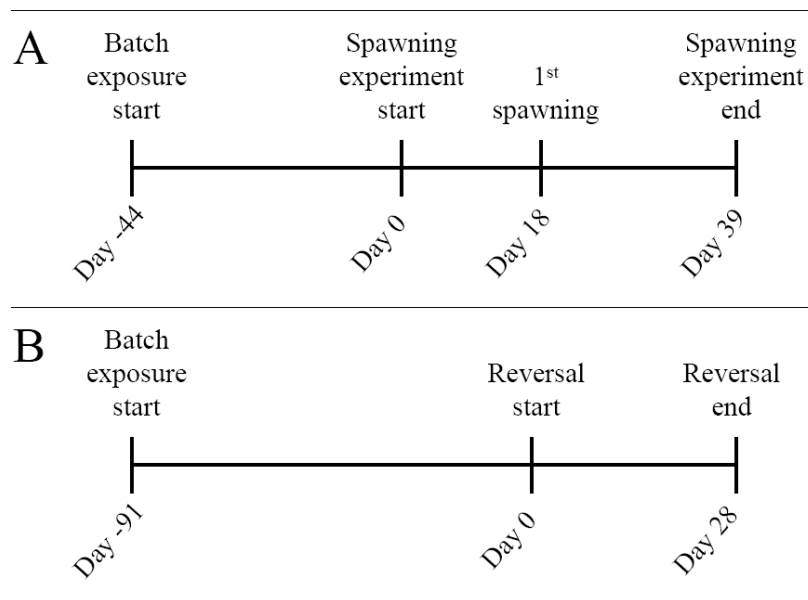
A

Batch exposure start

Spawning experiment start

1$^{st}$ spawning

Spawning experiment end

Day -44

Day 0

Day 18

Day 39

B

Batch exposure start

Reversal start

Reversal end

Day -91

Day 0

Day 28